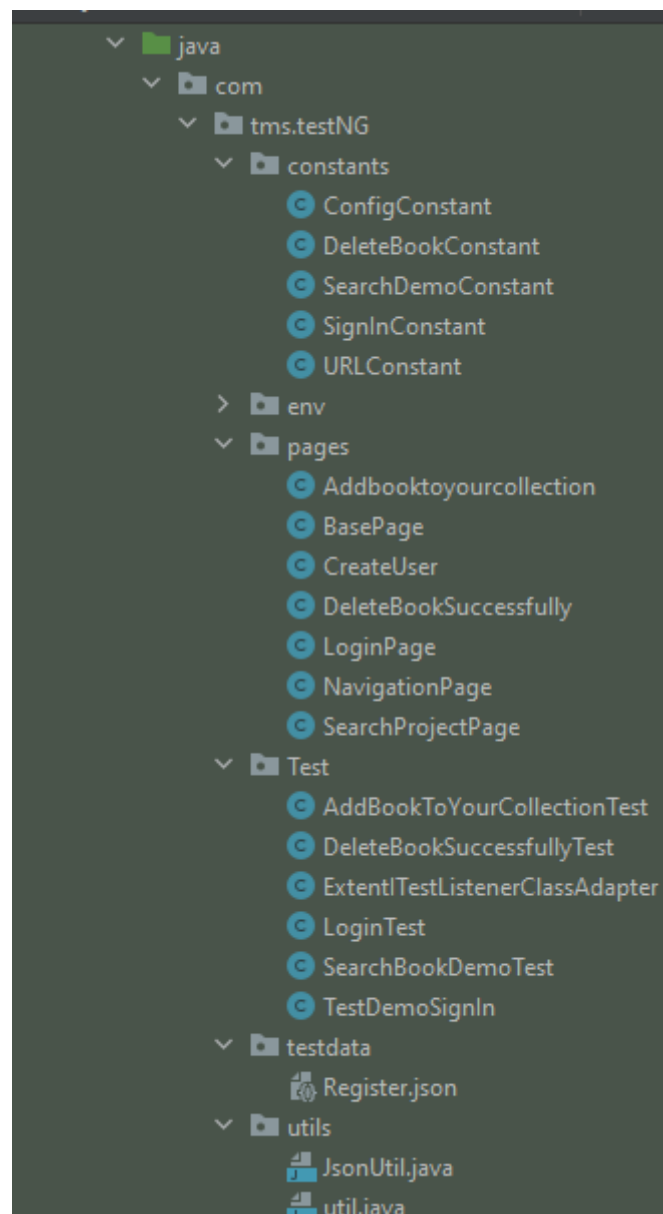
java
com
tms.testNG
constants
ConfigConstant
DeleteBookConstant
SearchDemoConstant
SignInConstant
URLConstant
env
pages
Addbooktoyourcollection
BasePage
CreateUser
DeleteBookSuccessfully
LoginPage
NavigationPage
SearchProjectPage
Test
AddBookToYourCollectionTest
DeleteBookSuccessfullyTest
ExtentITestListenerClassAdapter
LoginTest
SearchBookDemoTest
TestDemoSignIn
testdata
Register.json
utils
JsonUtil.java
util.java